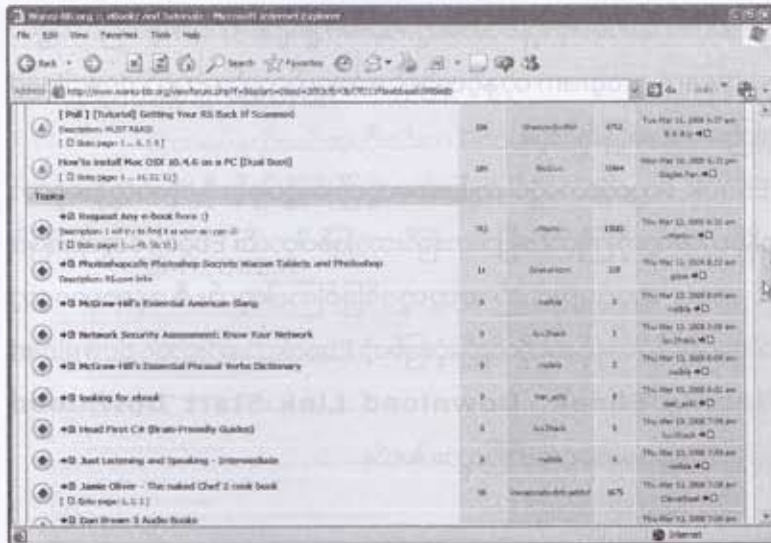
Warez-BB.org :: eBooks and Tutorials - Microsoft Internet Explorer

File Edit View Favorites Tools Help

Back Search Favorites

Address http://www.warez-bb.org/viewforum.php?f=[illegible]

Go Links

[ Poll ] [Tutorial] Getting Your RS Back If Scammed
Description: MUST READ!
[ Goto page: 1 ... 6, 7, 8 ]

How to install Mac OSX 10.4.6 on a PC [Dual Boot]
[ Goto page: 1 ... 10, 11, 12 ]

Topics

Request Any e-book here :)
Description: I will try to find it as soon as i can :D
[ Goto page: 1 ... 35, 36, 37 ]

Photoshopcafe Photoshop Secrets Wacom Tablets and Photoshop
Description: RS.com links

McGraw-Hill's Essential American Slang

Network Security Assessment: Know Your Network

McGraw-Hill's Essential Phrasal Verbs Dictionary

looking for ebook

Head First C# (Brain-Friendly Guides)

Just Listening and Speaking - Intermediate

Jamie Oliver - The naked Chef 3 cook book
[ Goto page: 1, 2, 3 ]

Dan Brown 3 Audio Books

Internet